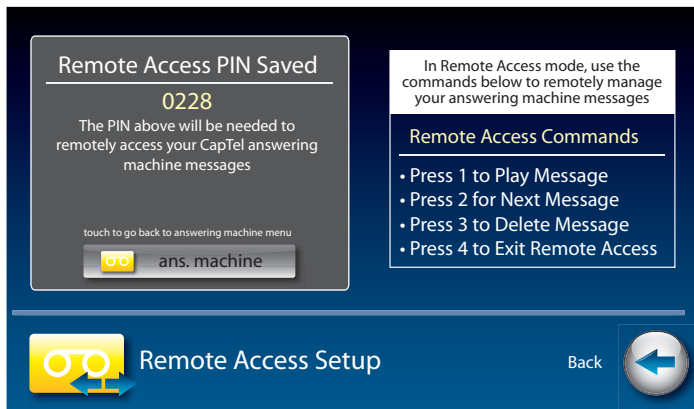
Remote Access PIN Saved

0228

The PIN above will be needed to remotely access your CapTel answering machine messages

touch to go back to answering machine menu

ans. machine

In Remote Access mode, use the commands below to remotely manage your answering machine messages

Remote Access Commands

• Press 1 to Play Message
• Press 2 for Next Message
• Press 3 to Delete Message
• Press 4 to Exit Remote Access

Remote Access Setup

Back